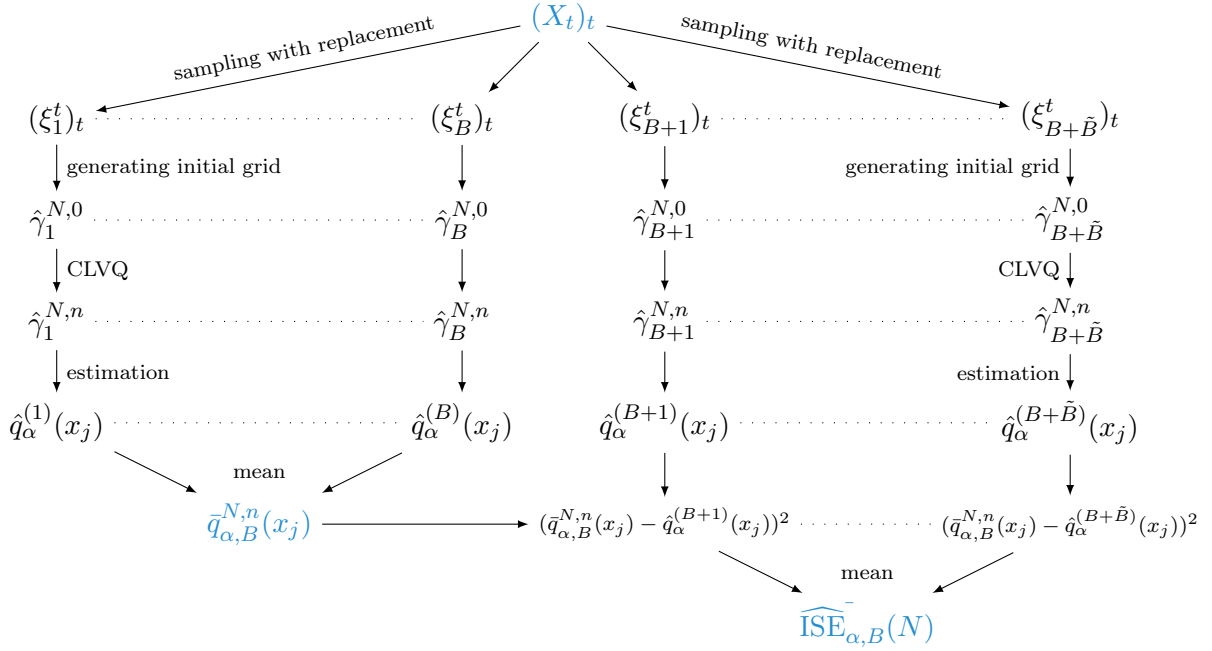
$(X_t)_t$

sampling with replacement

sampling with replacement

$(\xi_1^t)_t$ $(\xi_B^t)_t$ $(\xi_{B+1}^t)_t$ $(\xi_{B+\tilde{B}}^t)_t$

generating initial grid

generating initial grid

$\hat{\gamma}_1^{N,0}$ $\hat{\gamma}_B^{N,0}$ $\hat{\gamma}_{B+1}^{N,0}$ $\hat{\gamma}_{B+\tilde{B}}^{N,0}$

CLVQ

CLVQ

$\hat{\gamma}_1^{N,n}$ $\hat{\gamma}_B^{N,n}$ $\hat{\gamma}_{B+1}^{N,n}$ $\hat{\gamma}_{B+\tilde{B}}^{N,n}$

estimation

estimation

$\hat{q}_\alpha^{(1)}(x_j)$ $\hat{q}_\alpha^{(B)}(x_j)$ $\hat{q}_\alpha^{(B+1)}(x_j)$ $\hat{q}_\alpha^{(B+\tilde{B})}(x_j)$

mean

$\bar{q}_{\alpha,B}^{N,n}(x_j)$

$(\bar{q}_{\alpha,B}^{N,n}(x_j) - \hat{q}_\alpha^{(B+1)}(x_j))^2$ $(\bar{q}_{\alpha,B}^{N,n}(x_j) - \hat{q}_\alpha^{(B+\tilde{B})}(x_j))^2$

mean

$\widehat{\bar{\text{ISE}}}_{\alpha,B}(N)$